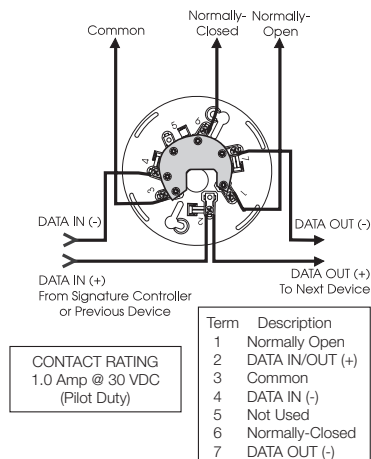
Common

Normally-Closed

Normally-Open

DATA IN (-)

DATA OUT (-)

DATA IN (+)
From Signature Controller
or Previous Device

DATA OUT (+)
To Next Device

CONTACT RATING
1.0 Amp @ 30 VDC
(Pilot Duty)

| Term | Description |
|---|---|
| 1 | Normally Open |
| 2 | DATA IN/OUT (+) |
| 3 | Common |
| 4 | DATA IN (-) |
| 5 | Not Used |
| 6 | Normally-Closed |
| 7 | DATA OUT (-) |